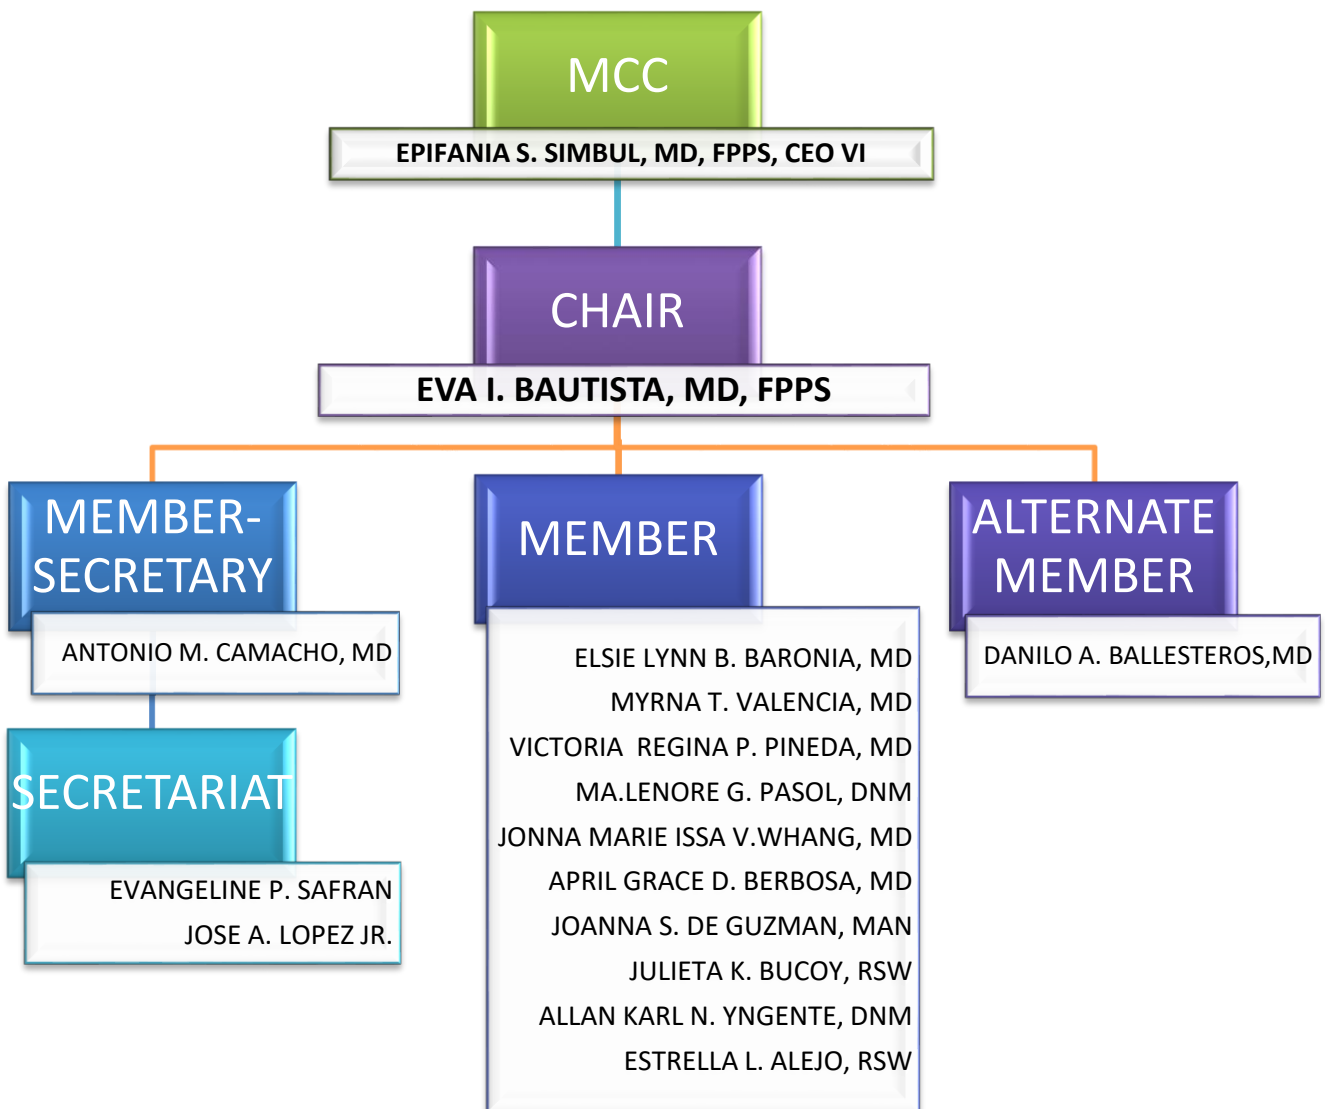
MCC

EPIFANIA S. SIMBUL, MD, FPPS, CEO VI

CHAIR

EVA I. BAUTISTA, MD, FPPS

MEMBER-SECRETARY

ANTONIO M. CAMACHO, MD

SECRETARIAT

EVANGELINE P. SAFRAN
JOSE A. LOPEZ JR.

MEMBER

ELSIE LYNN B. BARONIA, MD
MYRNA T. VALENCIA, MD
VICTORIA REGINA P. PINEDA, MD
MA.LENORE G. PASOL, DNM
JONNA MARIE ISSA V.WHANG, MD
APRIL GRACE D. BERBOSA, MD
JOANNA S. DE GUZMAN, MAN
JULIETA K. BUCOY, RSW
ALLAN KARL N. YNGENTE, DNM
ESTRELLA L. ALEJO, RSW

ALTERNATE MEMBER

DANILO A. BALLESTEROS,MD